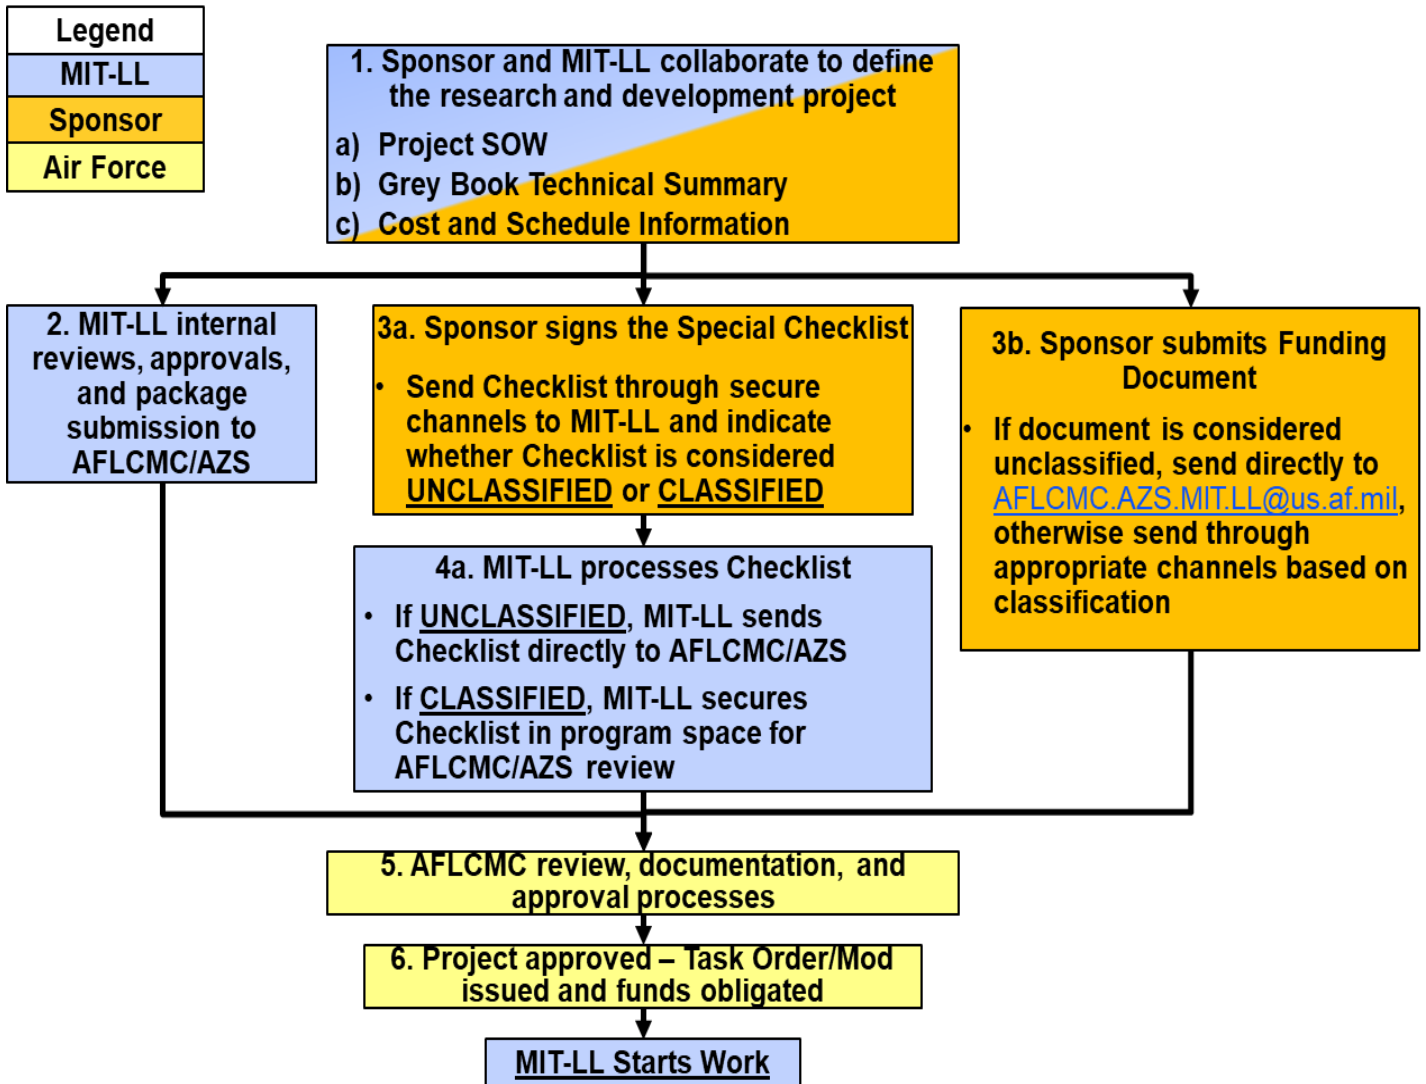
Legend
MIT-LL
Sponsor
Air Force

1. Sponsor and MIT-LL collaborate to define the research and development project
a) Project SOW
b) Grey Book Technical Summary
c) Cost and Schedule Information

2. MIT-LL internal reviews, approvals, and package submission to AFLCMC/AZS

3a. Sponsor signs the Special Checklist
• Send Checklist through secure channels to MIT-LL and indicate whether Checklist is considered UNCLASSIFIED or CLASSIFIED

3b. Sponsor submits Funding Document
• If document is considered unclassified, send directly to AFLCMC.AZS.MIT.LL@us.af.mil, otherwise send through appropriate channels based on classification

4a. MIT-LL processes Checklist
• If UNCLASSIFIED, MIT-LL sends Checklist directly to AFLCMC/AZS
• If CLASSIFIED, MIT-LL secures Checklist in program space for AFLCMC/AZS review

5. AFLCMC review, documentation, and approval processes

6. Project approved – Task Order/Mod issued and funds obligated

MIT-LL Starts Work